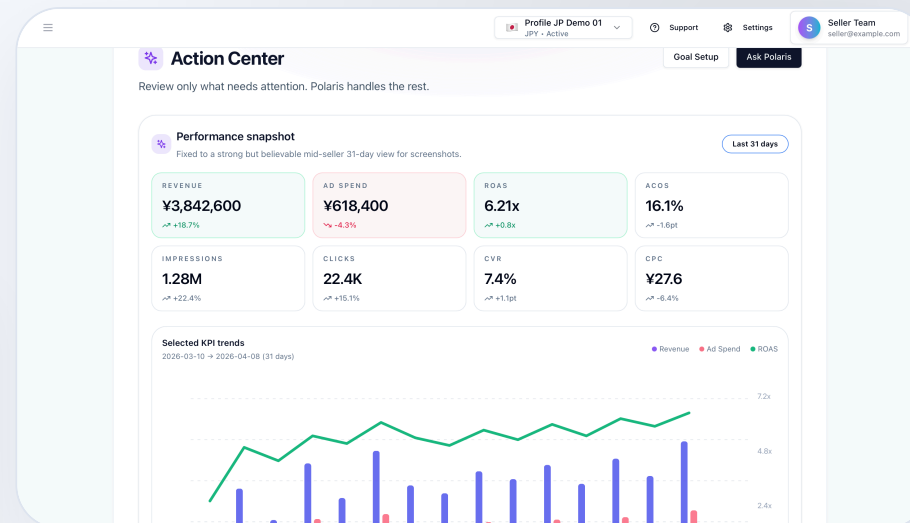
Profile JP Demo 01
JPY • Active

Support

Settings

S
Seller Team
seller@example.com

Action Center

Goal Setup

Ask Polaris

Review only what needs attention. Polaris handles the rest.

Performance snapshot

Fixed to a strong but believable mid-seller 31-day view for screenshots.

Last 31 days

| REVENUE | AD SPEND | ROAS | ACOS |
|---|---|---|---|
| ¥3,842,600 | ¥618,400 | 6.21x | 16.1% |
| +18.7% | -4.3% | +0.8x | -1.6pt |

| IMPRESSIONS | CLICKS | CVR | CPC |
|---|---|---|---|
| 1.28M | 22.4K | 7.4% | ¥27.6 |
| +22.4% | +15.1% | +1.1pt | -6.4% |

Selected KPI trends

2026-03-10 → 2026-04-08 (31 days)

Revenue Ad Spend ROAS

7.2x

4.8x

2.4x